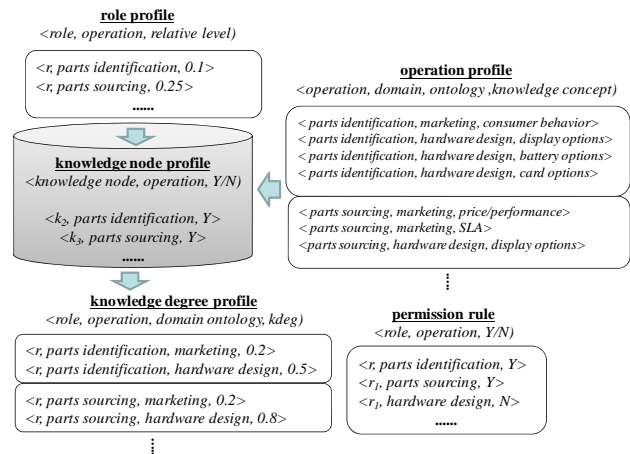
role profile
<role, operation, relative level)

<r, parts identification, 0.1>
<r, parts sourcing, 0.25>
......

operation profile
<operation, domain, ontology ,knowledge concept)

< parts identification, marketing, consumer behavior>
< parts identification, hardware design, display options>
< parts identification, hardware design, battery options>
< parts identification, hardware design, card options>

< parts sourcing, marketing, price/performance>
< parts sourcing, marketing, SLA>
<parts sourcing, hardware design, display options>

knowledge node profile
<knowledge node, operation, Y/N)

<$k_2$, parts identification, Y>
<$k_3$, parts sourcing, Y>
......

knowledge degree profile
<role, operation, domain ontology, kdeg)

<r, parts identification, marketing, 0.2>
<r, parts identification, hardware design, 0.5>

<r, parts sourcing, marketing, 0.2>
<r, parts sourcing, hardware design, 0.8>

permission rule
<role, operation, Y/N)

<r, parts identification, Y>
<$r_1$, parts sourcing, Y>
<$r_1$, hardware design, N>
......